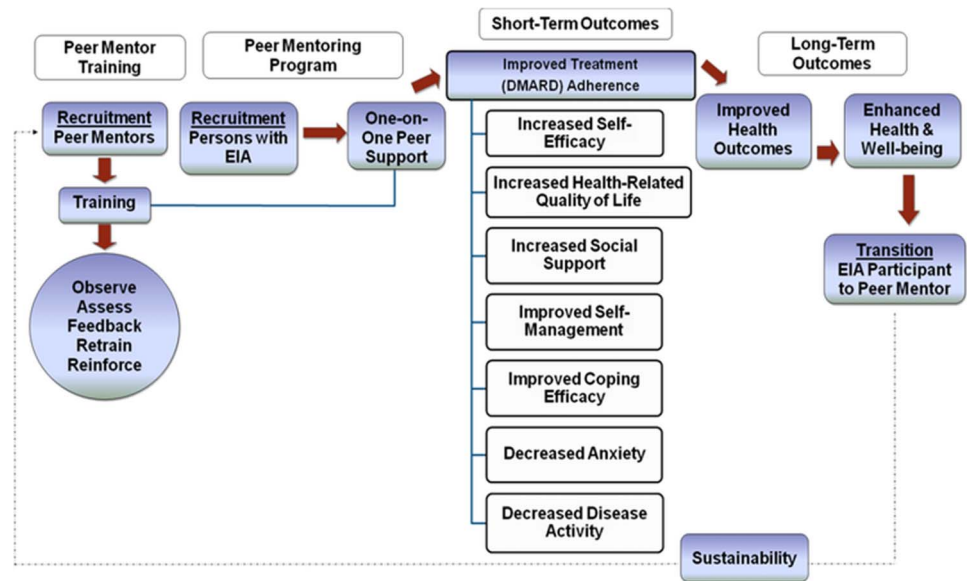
Peer Mentor Training

Peer Mentoring Program

Short-Term Outcomes

Long-Term Outcomes

Recruitment Peer Mentors

Training

Observe Assess Feedback Retrain Reinforce

Recruitment Persons with EIA

One-on-One Peer Support

Improved Treatment (DMARD) Adherence

Increased Self-Efficacy

Increased Health-Related Quality of Life

Increased Social Support

Improved Self-Management

Improved Coping Efficacy

Decreased Anxiety

Decreased Disease Activity

Improved Health Outcomes

Enhanced Health & Well-being

Transition EIA Participant to Peer Mentor

Sustainability